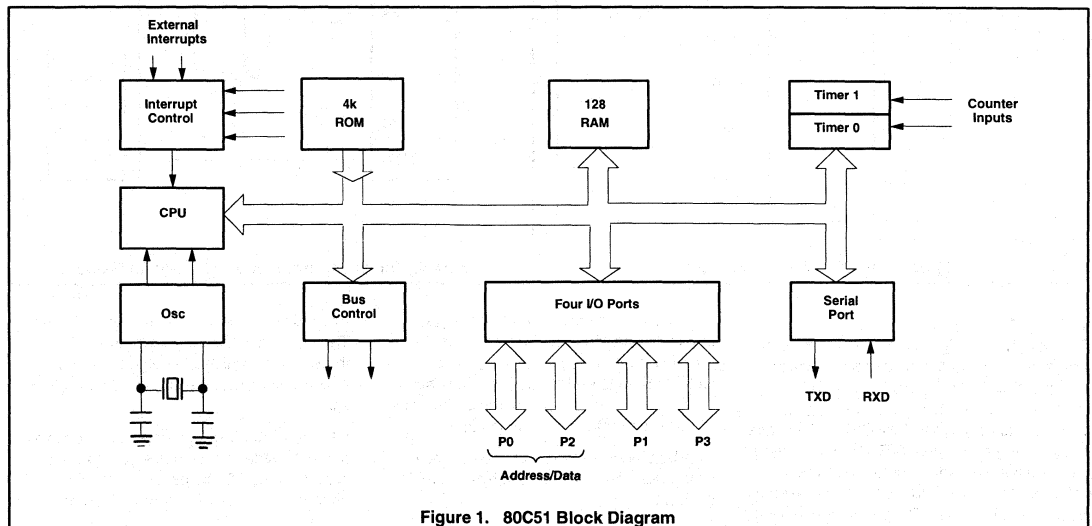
External Interrupts

Interrupt Control

4k ROM

128 RAM

Timer 1

Timer 0

Counter Inputs

CPU

Osc

Bus Control

Four I/O Ports

Serial Port

TXD

RXD

P0

P2

P1

P3

Address/Data

Figure 1. 80C51 Block Diagram